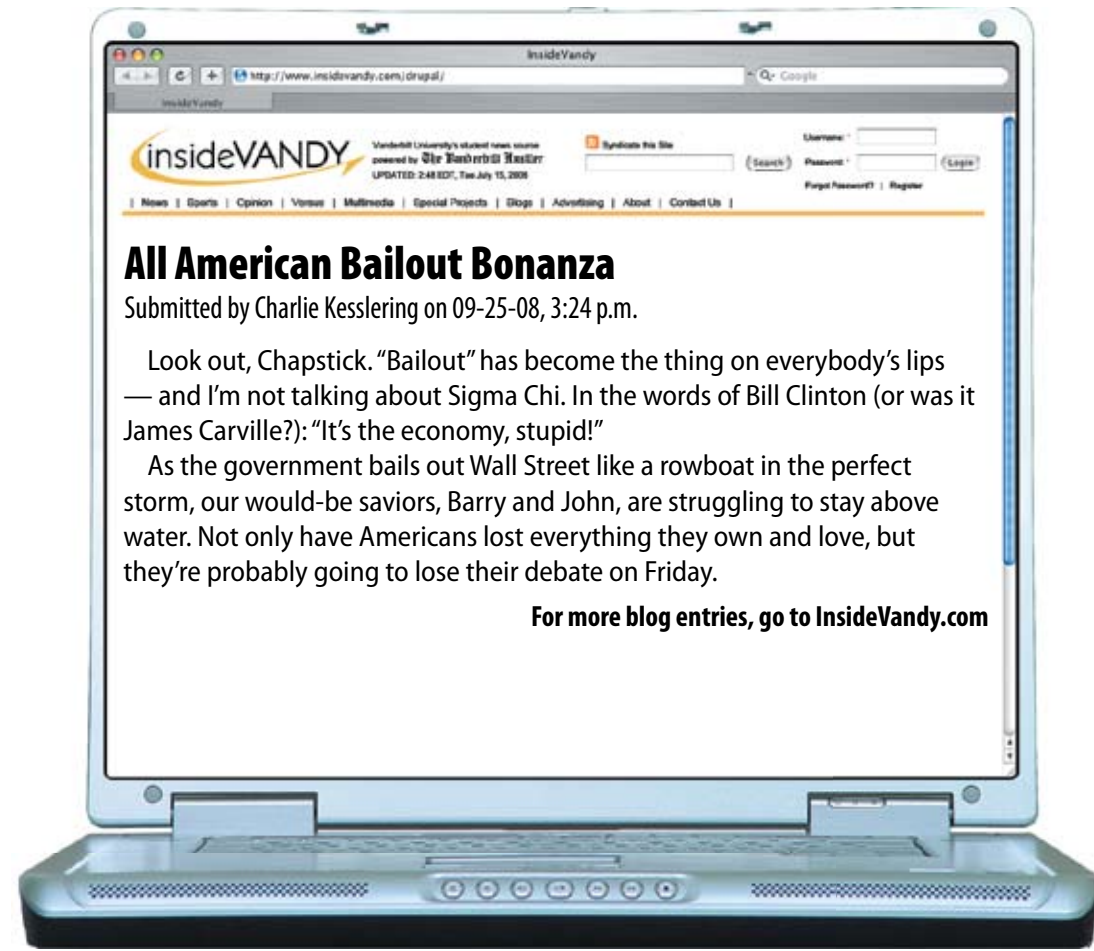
InsideVandy

http://www.insidevandy.com/drupal/

Google

InsideVandy

insideVANDY

Vanderbilt University's student news source powered by The Vanderbilt Hustler
UPDATED: 2:48 EDT, Tue July 15, 2008

Syndicate this Site

Search

Username: *

Password: *

Login

Forgot Password? | Register

| News | Sports | Opinion | Versus | Multimedia | Special Projects | Blogs | Advertising | About | Contact Us |

All American Bailout Bonanza

Submitted by Charlie Kesslering on 09-25-08, 3:24 p.m.

Look out, Chapstick. "Bailout" has become the thing on everybody's lips — and I'm not talking about Sigma Chi. In the words of Bill Clinton (or was it James Carville?): "It's the economy, stupid!"

As the government bails out Wall Street like a rowboat in the perfect storm, our would-be saviors, Barry and John, are struggling to stay above water. Not only have Americans lost everything they own and love, but they're probably going to lose their debate on Friday.

For more blog entries, go to InsideVandy.com